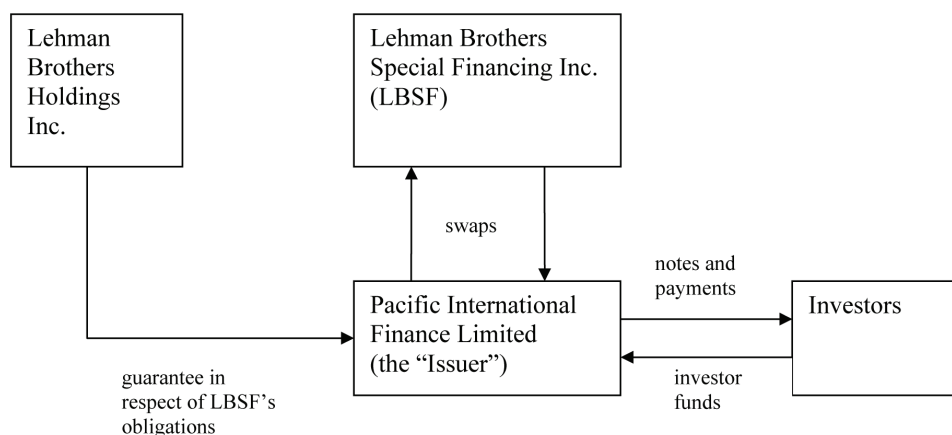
Lehman Brothers Holdings Inc.

Lehman Brothers Special Financing Inc. (LBSF)

swaps

Pacific International Finance Limited (the "Issuer")

notes and payments

Investors

investor funds

guarantee in respect of LBSF's obligations